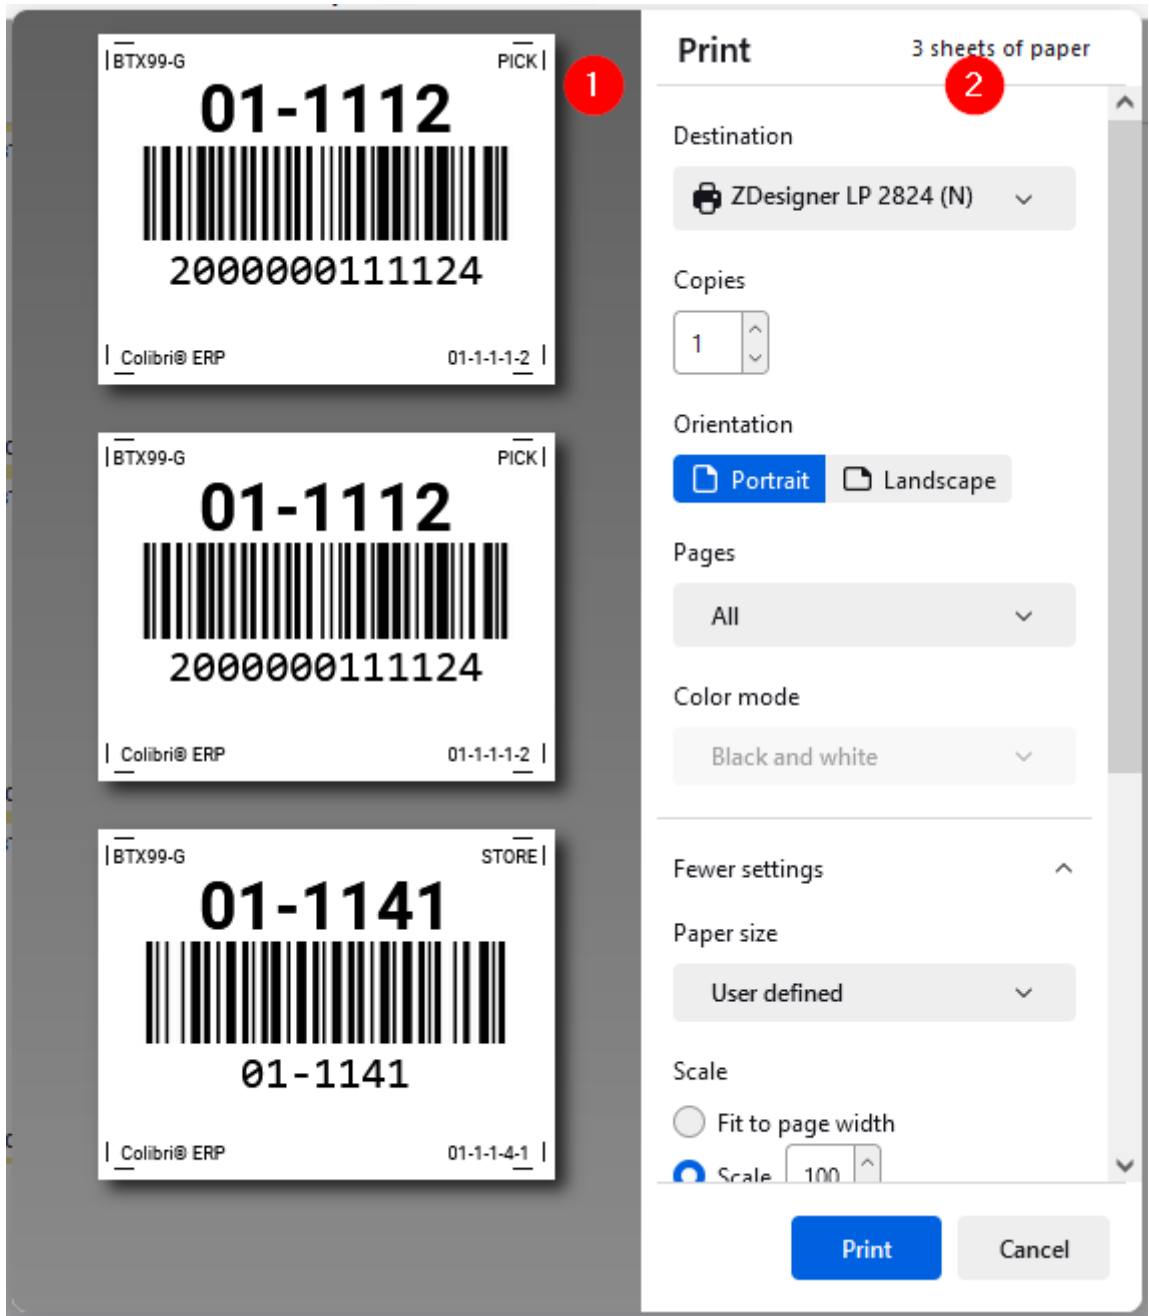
BTX99-G
PICK
01-1112
2000000111124
Colibri® ERP
01-1-1-1-2

BTX99-G
PICK
01-1112
2000000111124
Colibri® ERP
01-1-1-1-2

BTX99-G
STORE
01-1141
01-1141
Colibri® ERP
01-1-1-4-1

1

Print
3 sheets of paper
2

Destination
ZDesigner LP 2824 (N)

Copies
1

Orientation
Portrait
Landscape

Pages
All

Color mode
Black and white

Fewer settings

Paper size
User defined

Scale
Fit to page width
Scale 100

Print
Cancel